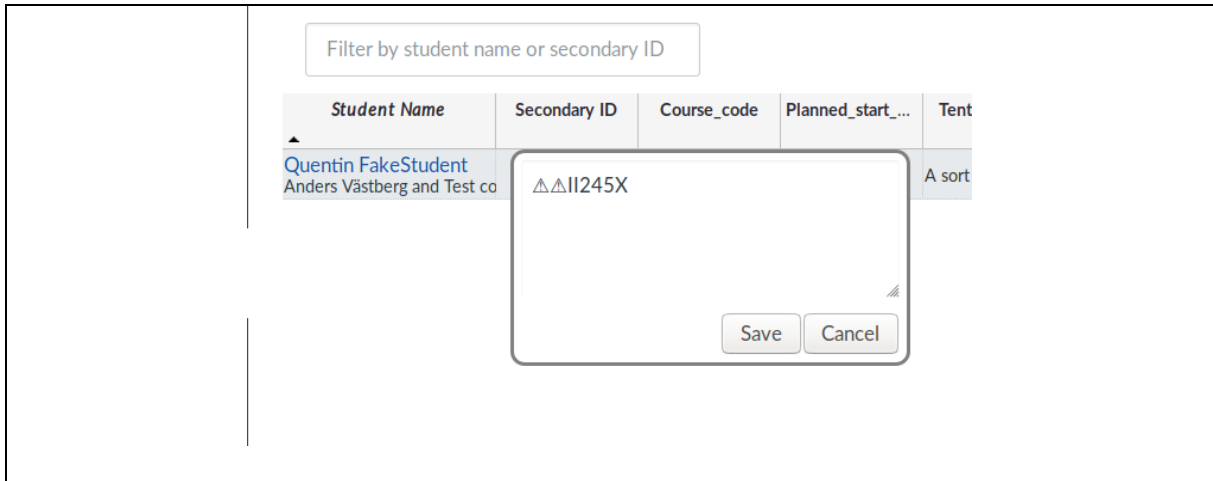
Filter by student name or secondary ID

| Student Name | Secondary ID | Course_code | Planned_start_... | Tent |
|---|---|---|---|---|
| Quentin FakeStudent<br>Anders Västberg and Test co | | | | A sort |

⚠⚠II245X

Save Cancel